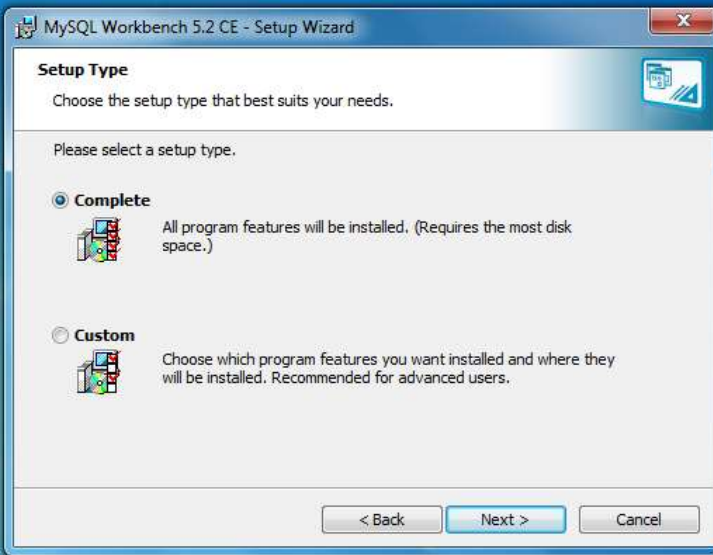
MySQL Workbench 5.2 CE - Setup Wizard

Setup Type

Choose the setup type that best suits your needs.

Please select a setup type.

Complete

All program features will be installed. (Requires the most disk space.)

Custom

Choose which program features you want installed and where they will be installed. Recommended for advanced users.

< Back Next > Cancel